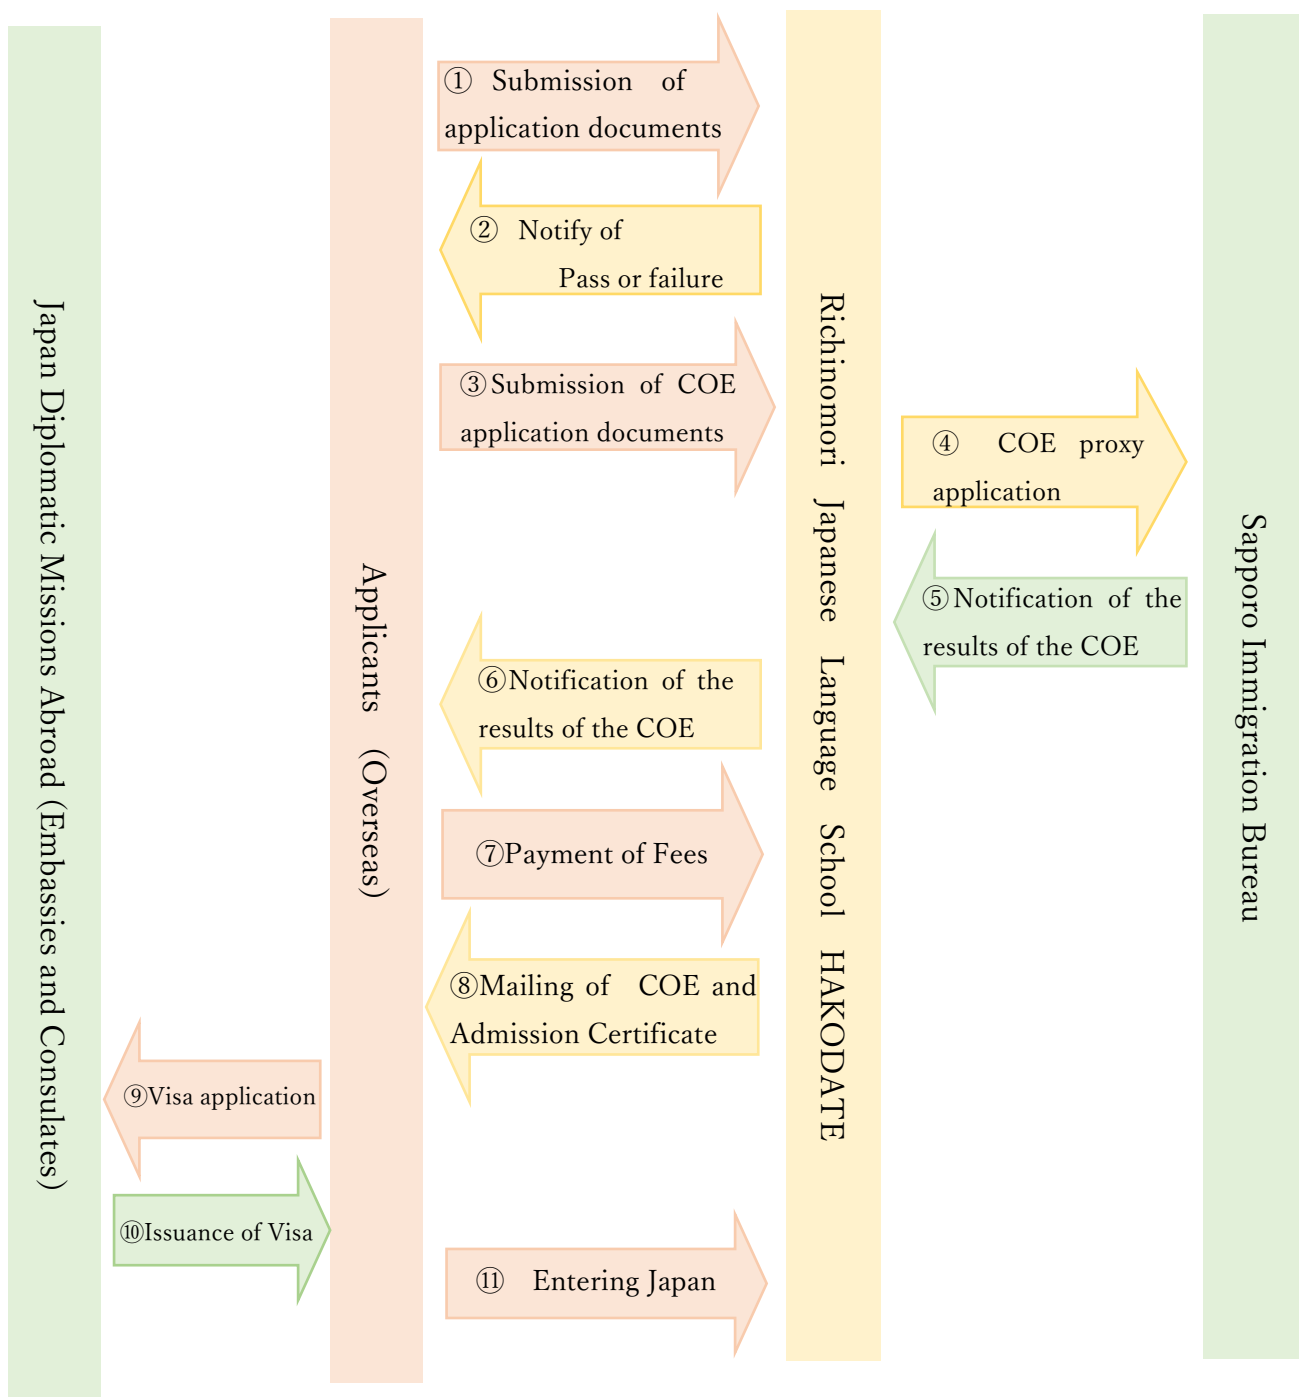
Japan Diplomatic Missions Abroad (Embassies and Consulates)

Applicants (Overseas)

① Submission of application documents

② Notify of Pass or failure

③ Submission of COE application documents

⑥ Notification of the results of the COE

⑦ Payment of Fees

⑧ Mailing of COE and Admission Certificate

⑨ Visa application

⑩ Issuance of Visa

⑪ Entering Japan

Richinomori Japanese Language School HAKODATE

④ COE proxy application

⑤ Notification of the results of the COE

Sapporo Immigration Bureau